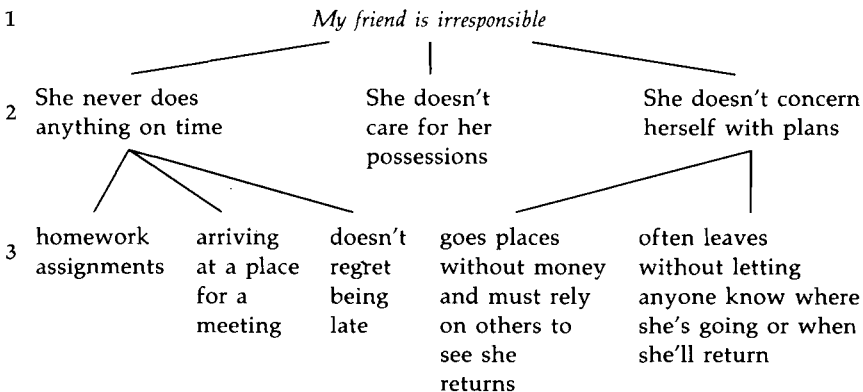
1 My friend is irresponsible

2 She never does anything on time

She doesn't care for her possessions

She doesn't concern herself with plans

3 homework assignments

arriving at a place for a meeting

doesn't regret being late

goes places without money and must rely on others to see she returns

often leaves without letting anyone know where she's going or when she'll return